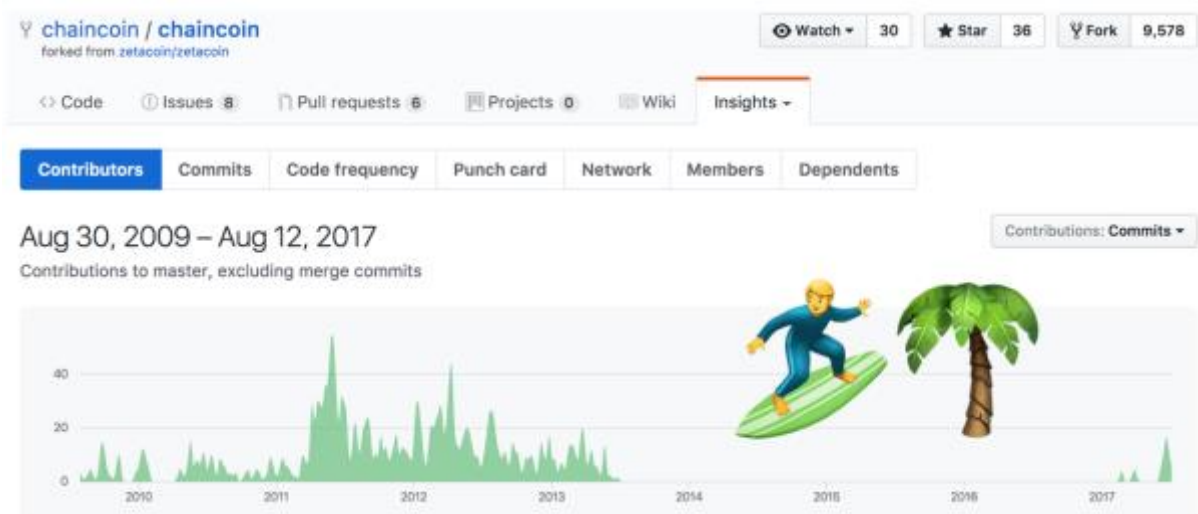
chaincoin / chaincoin
forked from zetacoin/zetacoin

Watch 30 Star 36 Fork 9,578

Code Issues 8 Pull requests 6 Projects 0 Wiki Insights

Contributors Commits Code frequency Punch card Network Members Dependents

Aug 30, 2009 – Aug 12, 2017

Contributions: Commits

Contributions to master, excluding merge commits

40
20
0
2010 2011 2012 2013 2014 2015 2016 2017